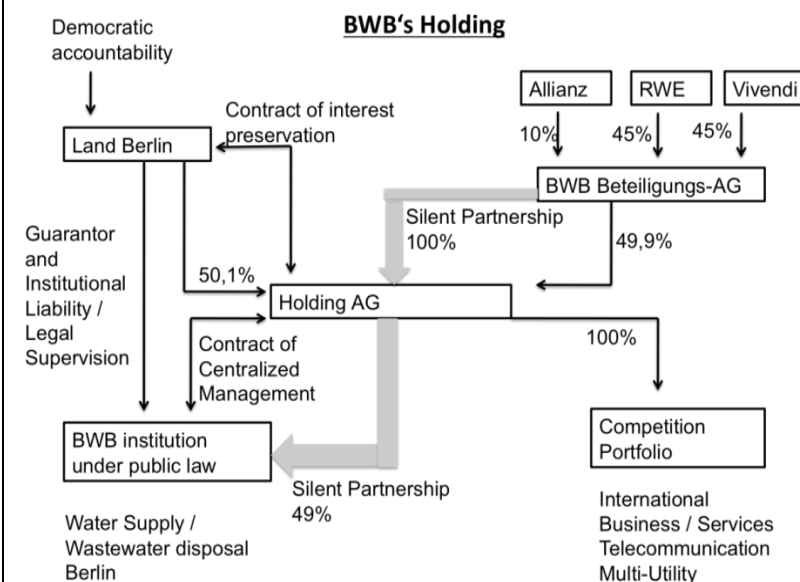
BWB's Holding

Democratic accountability

Land Berlin

Contract of interest preservation

Allianz

RWE

Vivendi

10%

45%

45%

BWB Beteiligungs-AG

Silent Partnership 100%

49,9%

Guarantor and Institutional Liability / Legal Supervision

50,1%

Holding AG

Contract of Centralized Management

100%

BWB institution under public law

Competition Portfolio

Silent Partnership 49%

Water Supply / Wastewater disposal Berlin

International Business / Services Telecommunication Multi-Utility